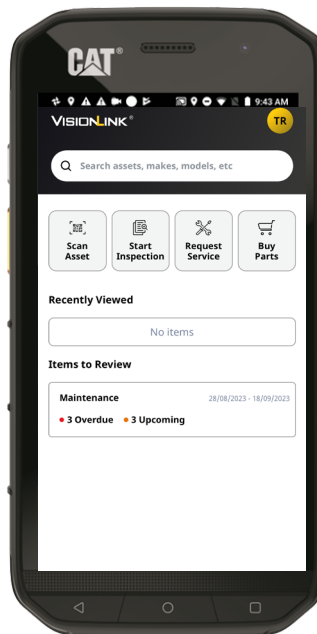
CAT®

9:43 AM

VISIONLINK®

TR

Search assets, makes, models, etc

Scan Asset

Start Inspection

Request Service

Buy Parts

Recently Viewed

No items

Items to Review

Maintenance

28/08/2023 - 18/09/2023

3 Overdue

3 Upcoming